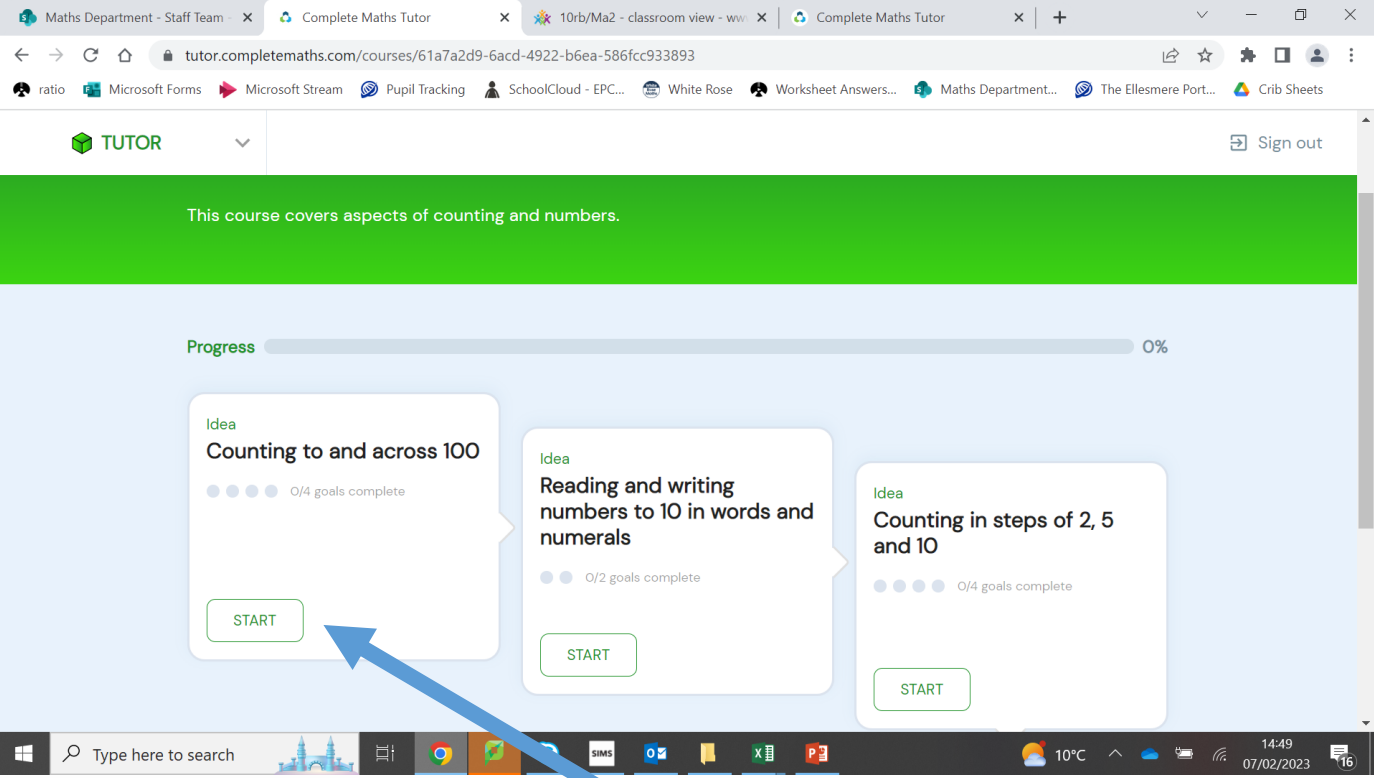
Maths Department - Staff Team -
Complete Maths Tutor
10rb/Ma2 - classroom view - ww
Complete Maths Tutor

tutor.completemaths.com/courses/61a7a2d9-6acd-4922-b6ea-586fcc933893

ratio
Microsoft Forms
Microsoft Stream
Pupil Tracking
SchoolCloud - EPC...
White Rose
Worksheet Answers...
Maths Department...
The Ellesmere Port...
Crib Sheets

TUTOR
Sign out

This course covers aspects of counting and numbers.

Progress 0%

Idea
Counting to and across 100
0/4 goals complete
START

Idea
Reading and writing numbers to 10 in words and numerals
0/2 goals complete
START

Idea
Counting in steps of 2, 5 and 10
0/4 goals complete
START

Type here to search
SIMS
10°C
14:49
07/02/2023
16